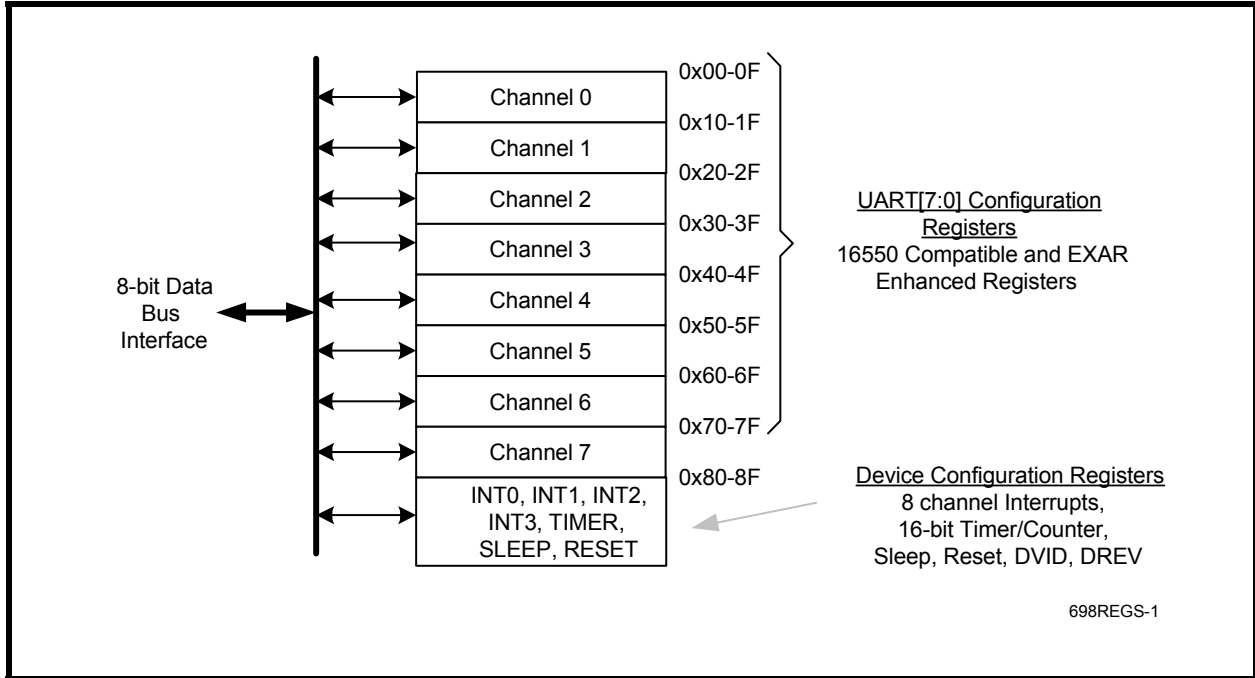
8-bit Data Bus Interface

Channel 0
Channel 1
Channel 2
Channel 3
Channel 4
Channel 5
Channel 6
Channel 7
INT0, INT1, INT2, INT3, TIMER, SLEEP, RESET

0x00-0F
0x10-1F
0x20-2F
0x30-3F
0x40-4F
0x50-5F
0x60-6F
0x70-7F
0x80-8F

UART[7:0] Configuration Registers
16550 Compatible and EXAR Enhanced Registers

Device Configuration Registers
8 channel Interrupts, 16-bit Timer/Counter, Sleep, Reset, DVID, DREV

698REGS-1